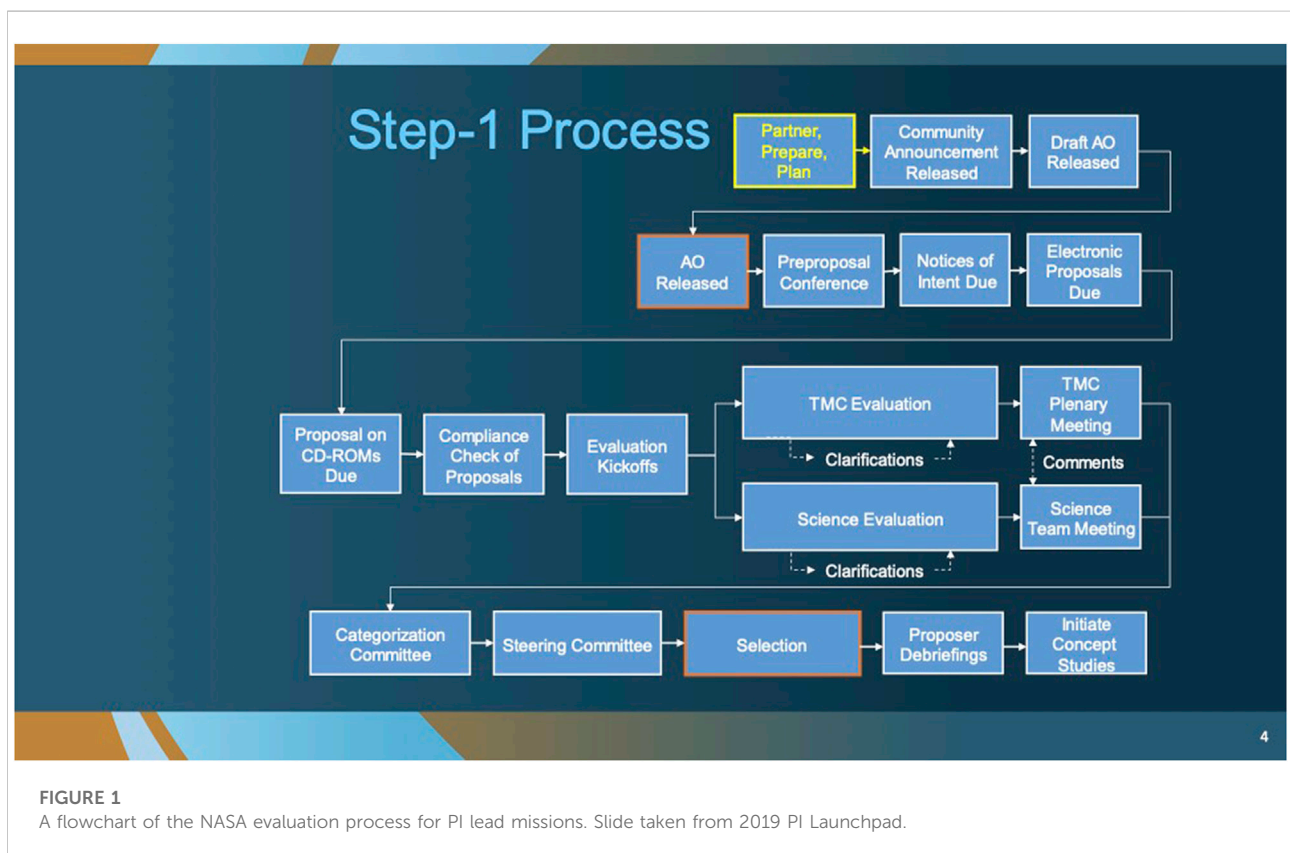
Step-1 Process

Partner, Prepare, Plan

Community Announcement Released

Draft AO Released

AO Released

Preproposal Conference

Notices of Intent Due

Electronic Proposals Due

Proposal on CD-ROMs Due

Compliance Check of Proposals

Evaluation Kickoffs

TMC Evaluation

Clarifications

TMC Plenary Meeting

Comments

Science Evaluation

Clarifications

Science Team Meeting

Categorization Committee

Steering Committee

Selection

Proposer Debriefings

Initiate Concept Studies

4

FIGURE 1
A flowchart of the NASA evaluation process for PI lead missions. Slide taken from 2019 PI Launchpad.